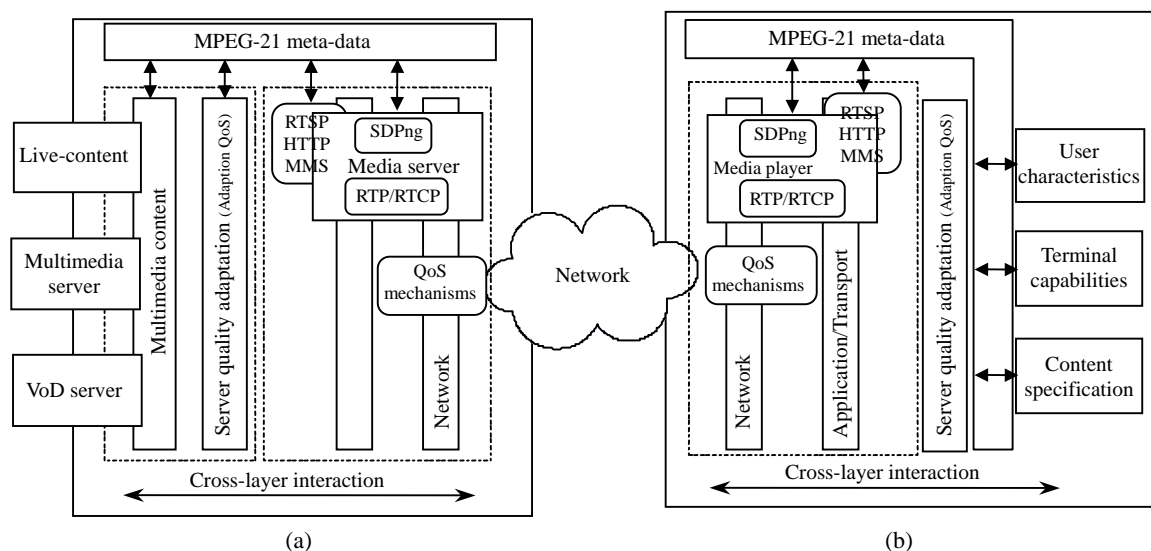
MPEG-21 meta-data

Live-content

Multimedia server

VoD server

Multimedia content

Server quality adaptation (Adaption QoS)

RTSP HTTP MMS

SDPng

Media server

RTP/RTCP

QoS mechanisms

Network

Cross-layer interaction

(a)

Network

MPEG-21 meta-data

SDPng

Media player

RTSP HTTP MMS

RTP/RTCP

QoS mechanisms

Network

Application/Transport

Server quality adaptation (Adaption QoS)

User characteristics

Terminal capabilities

Content specification

Cross-layer interaction

(b)